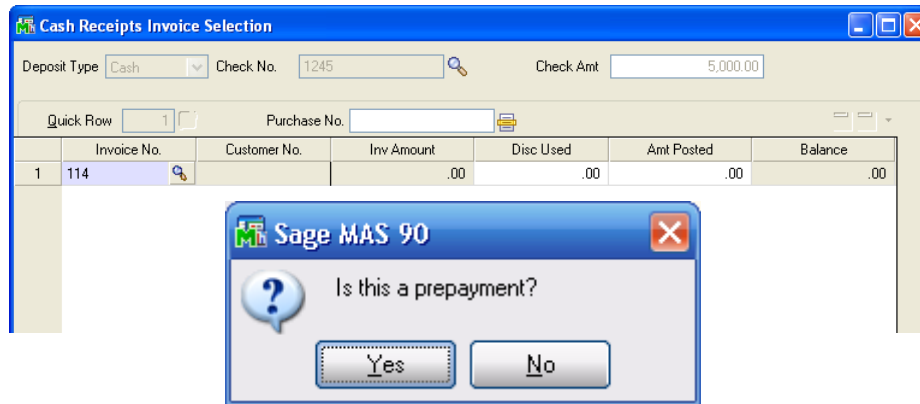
Cash Receipts Invoice Selection

Deposit Type Cash Check No. 1245 Check Amt 5,000.00

Quick Row 1 Purchase No.

| | Invoice No. | Customer No. | Inv Amount | Disc Used | Amt Posted | Balance |
|---|---|---|---|---|---|---|
| 1 | 114 | | .00 | .00 | .00 | .00 |

Sage MAS 90

Is this a prepayment?

Yes No